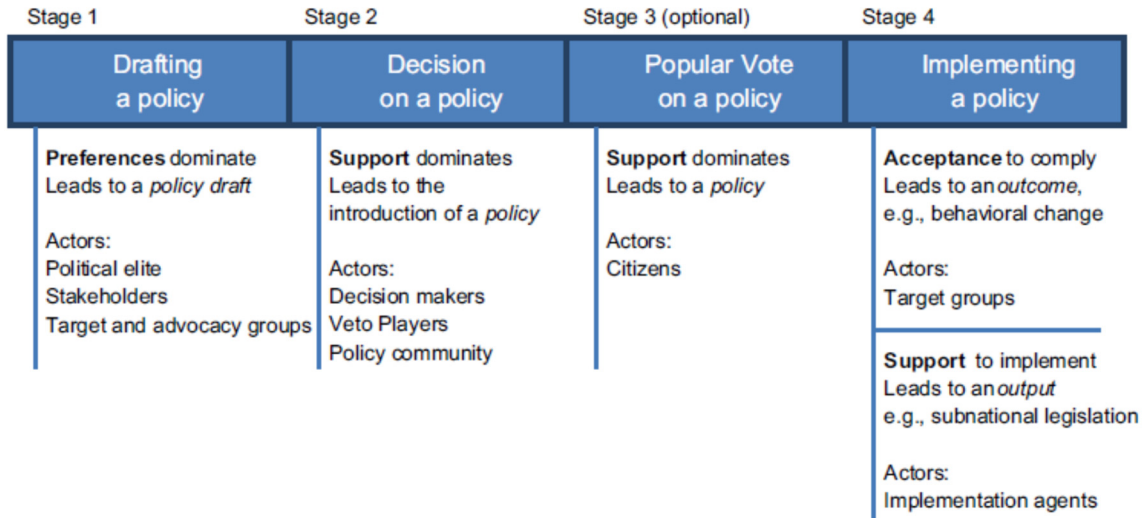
Stage 1

Drafting a policy

**Preferences** dominate
Leads to a *policy draft*

Actors:
Political elite
Stakeholders
Target and advocacy groups

Stage 2

Decision on a policy

**Support** dominates
Leads to the introduction of a *policy*

Actors:
Decision makers
Veto Players
Policy community

Stage 3 (optional)

Popular Vote on a policy

**Support** dominates
Leads to a *policy*

Actors:
Citizens

Stage 4

Implementing a policy

**Acceptance** to comply
Leads to an *outcome*, e.g., behavioral change

Actors:
Target groups

**Support** to implement
Leads to an *output* e.g., subnational legislation

Actors:
Implementation agents